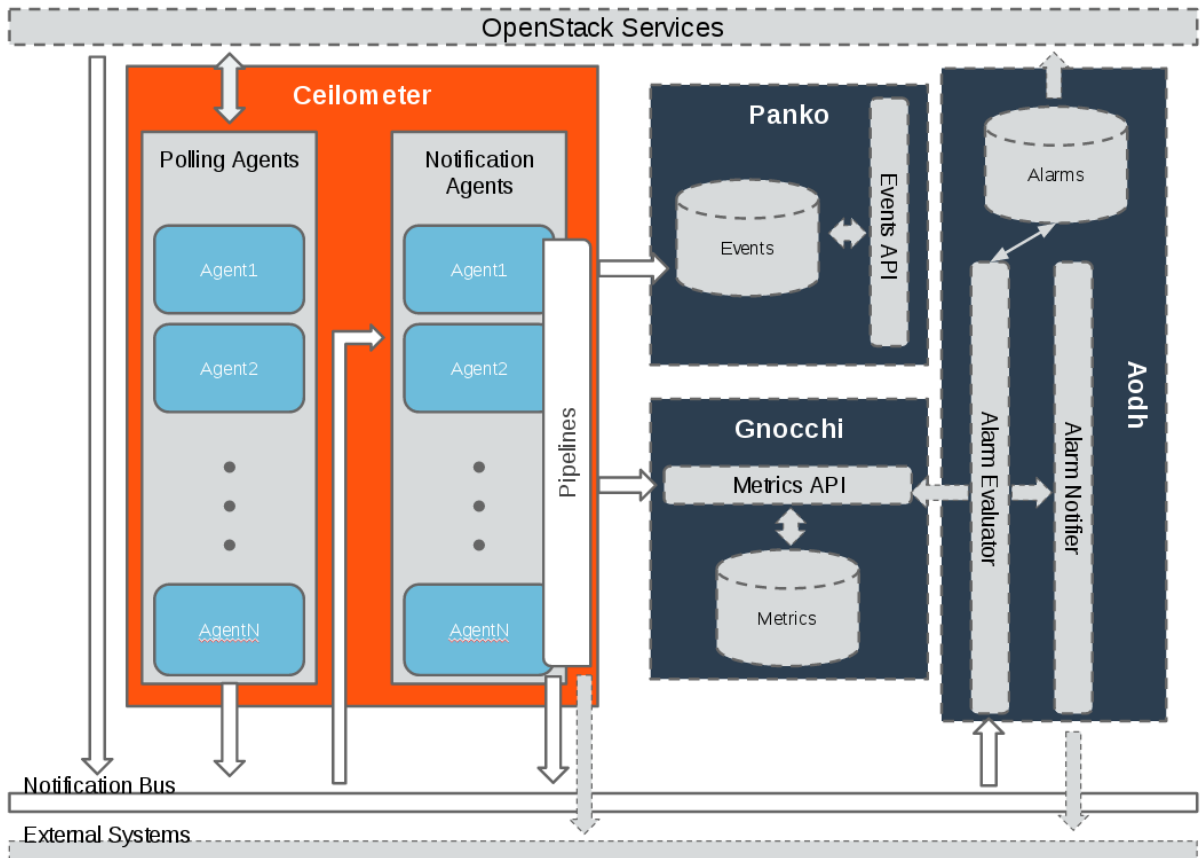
OpenStack Services

Ceilometer

Polling Agents

Agent1

Agent2

AgentN

Notification Agents

Agent1

Agent2

AgentN

Pipelines

Panko

Events

Events API

Gnocchi

Metrics API

Metrics

Alarms

Alarm Evaluator

Alarm Notifier

Aodh

Notification Bus

External Systems